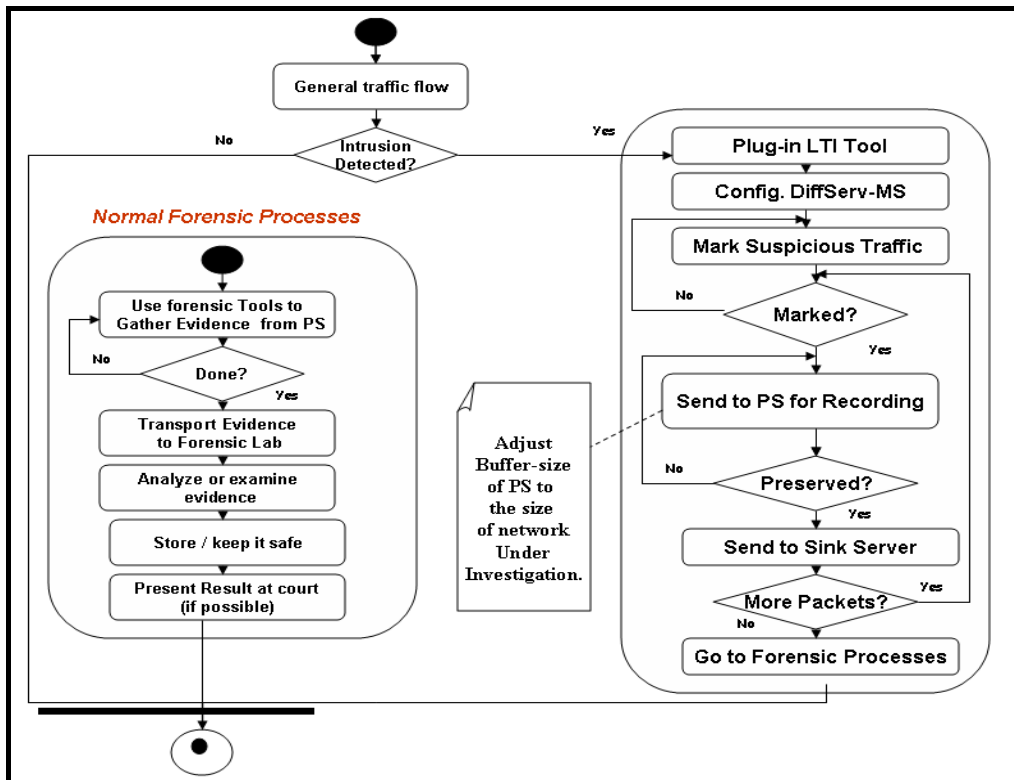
General traffic flow

No

Intrusion Detected?

Yes

Plug-in LTI Tool

Config. DiffServ-MS

Mark Suspicious Traffic

No

Marked?

Yes

Send to PS for Recording

No

Preserved?

Yes

Send to Sink Server

More Packets?

Yes

No

Go to Forensic Processes

Normal Forensic Processes

Use forensic Tools to Gather Evidence from PS

No

Done?

Yes

Transport Evidence to Forensic Lab

Analyze or examine evidence

Store / keep it safe

Present Result at court (if possible)

Adjust Buffer-size of PS to the size of network Under Investigation.